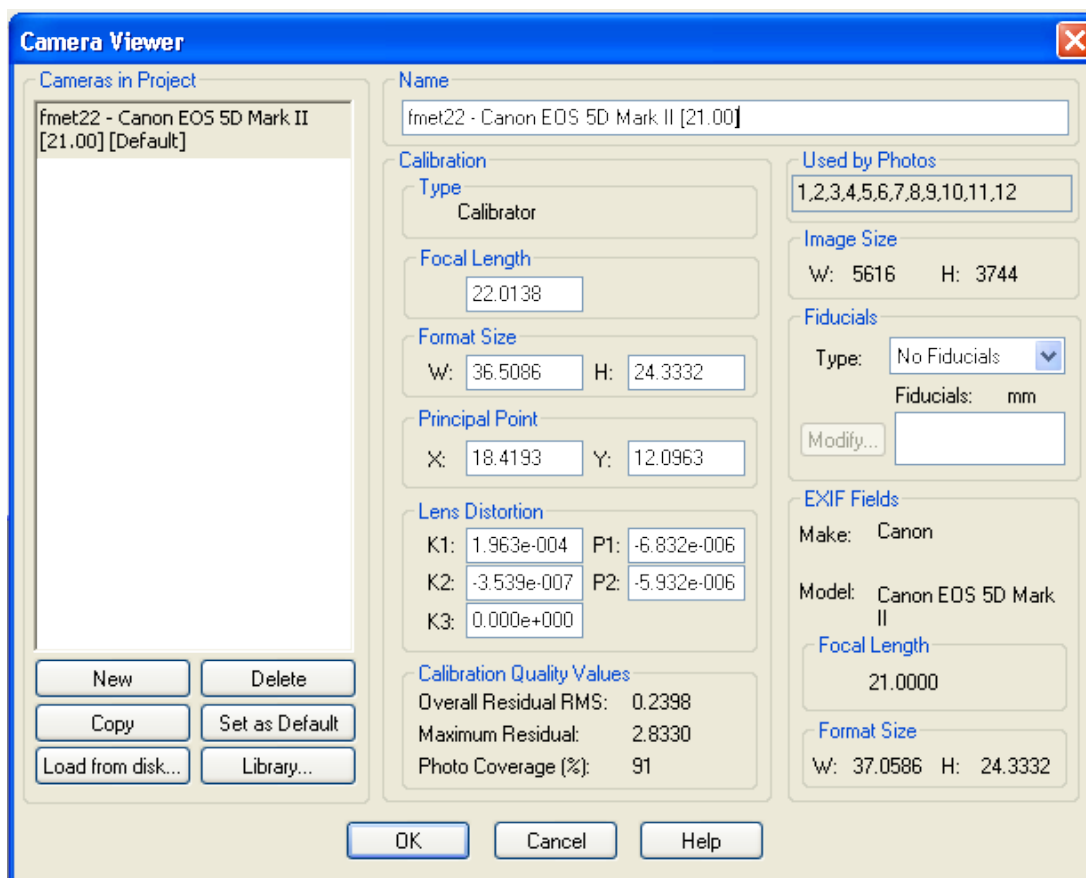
Camera Viewer

Cameras in Project

fmet22 - Canon EOS 5D Mark II [21.00] [Default]

New
Delete
Copy
Set as Default
Load from disk...
Library...

Name

fmet22 - Canon EOS 5D Mark II [21.00]

Calibration

Type

Calibrator

Focal Length

22.0138

Format Size

W: 36.5086 H: 24.3332

Principal Point

X: 18.4193 Y: 12.0963

Lens Distortion

K1: 1.963e-004 P1: -6.832e-006

K2: -3.539e-007 P2: -5.932e-006

K3: 0.000e+000

Calibration Quality Values

Overall Residual RMS: 0.2398

Maximum Residual: 2.8330

Photo Coverage (%): 91

Used by Photos

1,2,3,4,5,6,7,8,9,10,11,12

Image Size

W: 5616 H: 3744

Fiducials

Type: No Fiducials

Fiducials: mm

Modify...

EXIF Fields

Make: Canon

Model: Canon EOS 5D Mark II

Focal Length

21.0000

Format Size

W: 37.0586 H: 24.3332

OK
Cancel
Help